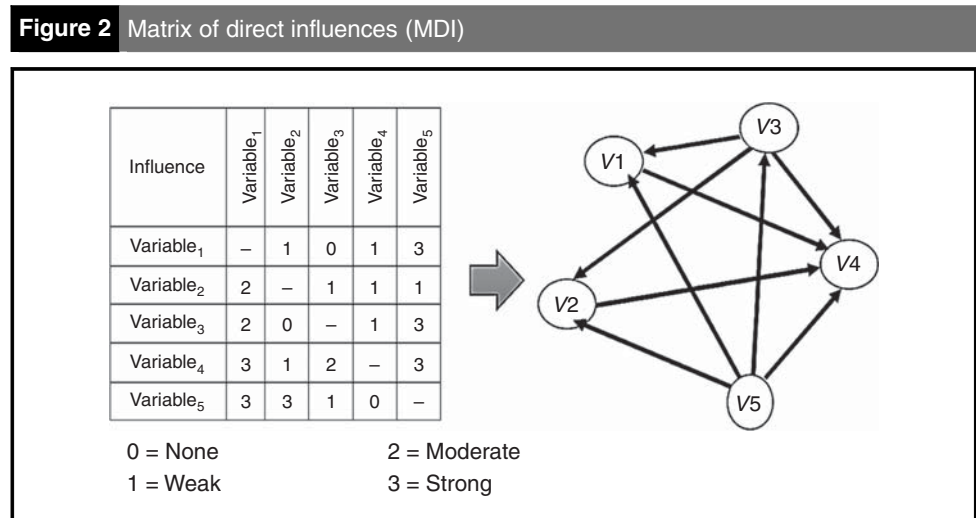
**Figure 2** Matrix of direct influences (MDI)

| Influence | Variable$_1$ | Variable$_2$ | Variable$_3$ | Variable$_4$ | Variable$_5$ |
|---|---|---|---|---|---|
| Variable$_1$ | – | 1 | 0 | 1 | 3 |
| Variable$_2$ | 2 | – | 1 | 1 | 1 |
| Variable$_3$ | 2 | 0 | – | 1 | 3 |
| Variable$_4$ | 3 | 1 | 2 | – | 3 |
| Variable$_5$ | 3 | 3 | 1 | 0 | – |

0 = None
1 = Weak
2 = Moderate
3 = Strong

V3
V1
V4
V2
V5